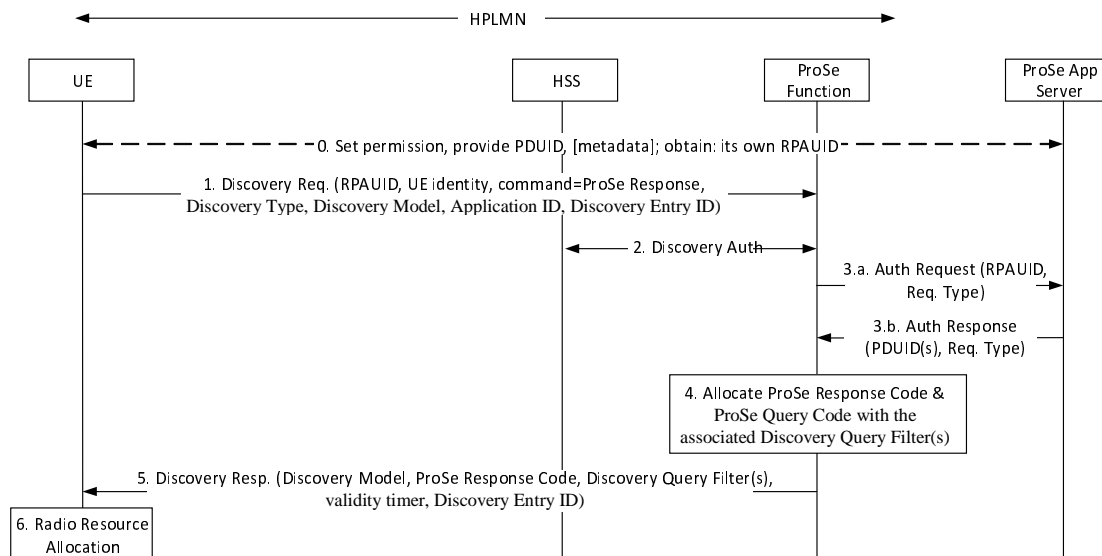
HPLMN

UE

HSS

ProSe Function

ProSe App Server

0. Set permission, provide PDUID, [metadata]; obtain its own RPAUID

1. Discovery Req. (RPAUID, UE identity, command=ProSe Response, Discovery Type, Discovery Model, Application ID, Discovery Entry ID)

2. Discovery Auth

3.a. Auth Request (RPAUID, Req. Type)

3.b. Auth Response (PDUID(s), Req. Type)

4. Allocate ProSe Response Code & ProSe Query Code with the associated Discovery Query Filter(s)

5. Discovery Resp. (Discovery Model, ProSe Response Code, Discovery Query Filter(s), validity timer, Discovery Entry ID)

6. Radio Resource Allocation